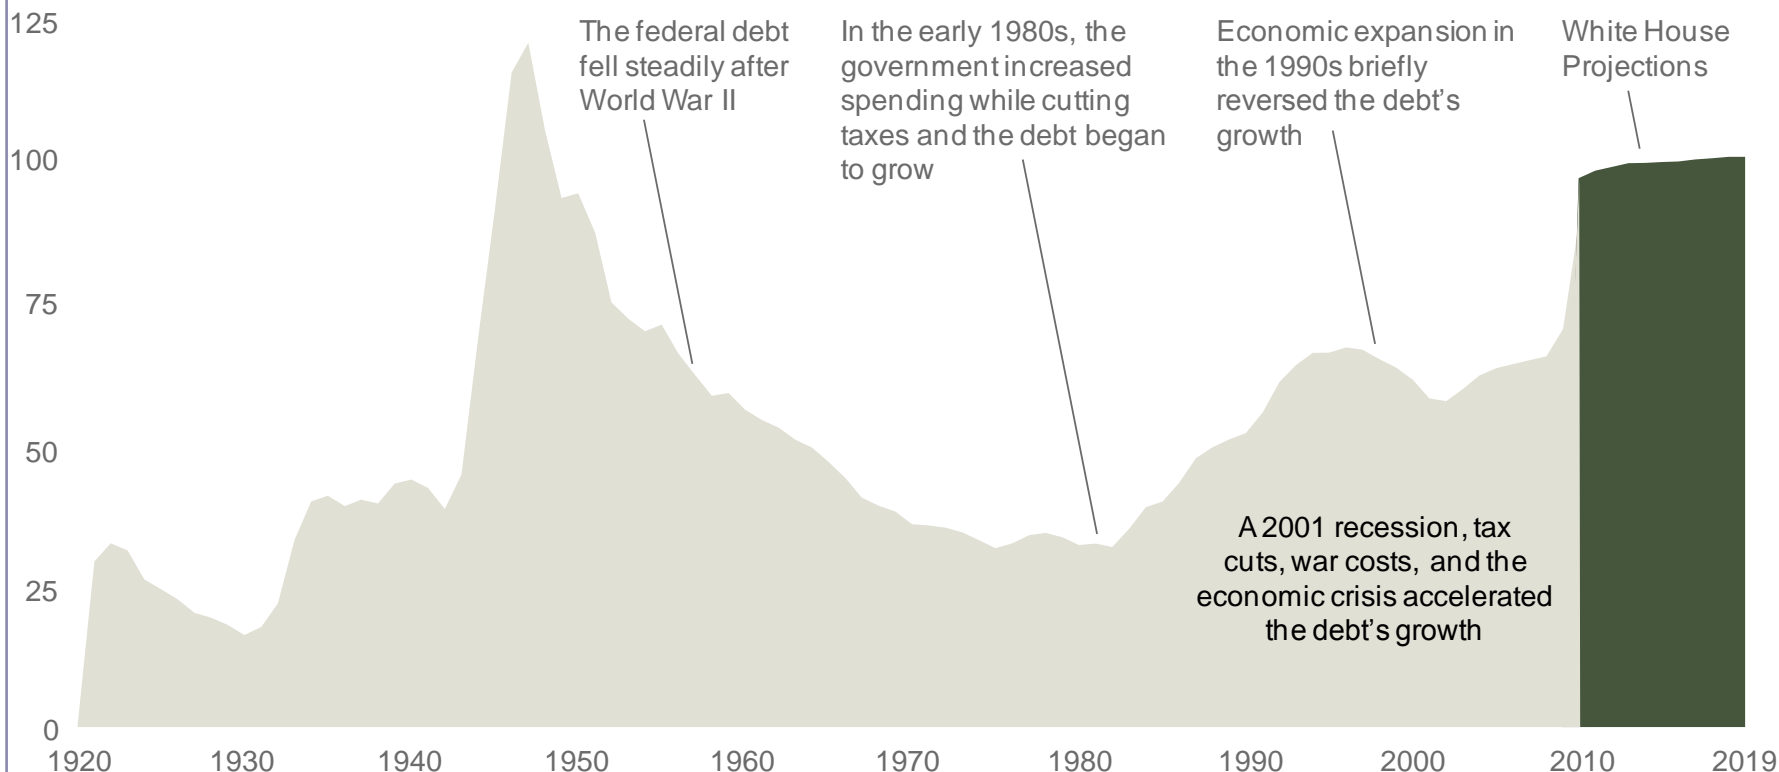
125

100

75

50

25

0

1920 1930 1940 1950 1960 1970 1980 1990 2000 2010 2019

The federal debt fell steadily after World War II

In the early 1980s, the government increased spending while cutting taxes and the debt began to grow

Economic expansion in the 1990s briefly reversed the debt's growth

White House Projections

A 2001 recession, tax cuts, war costs, and the economic crisis accelerated the debt's growth